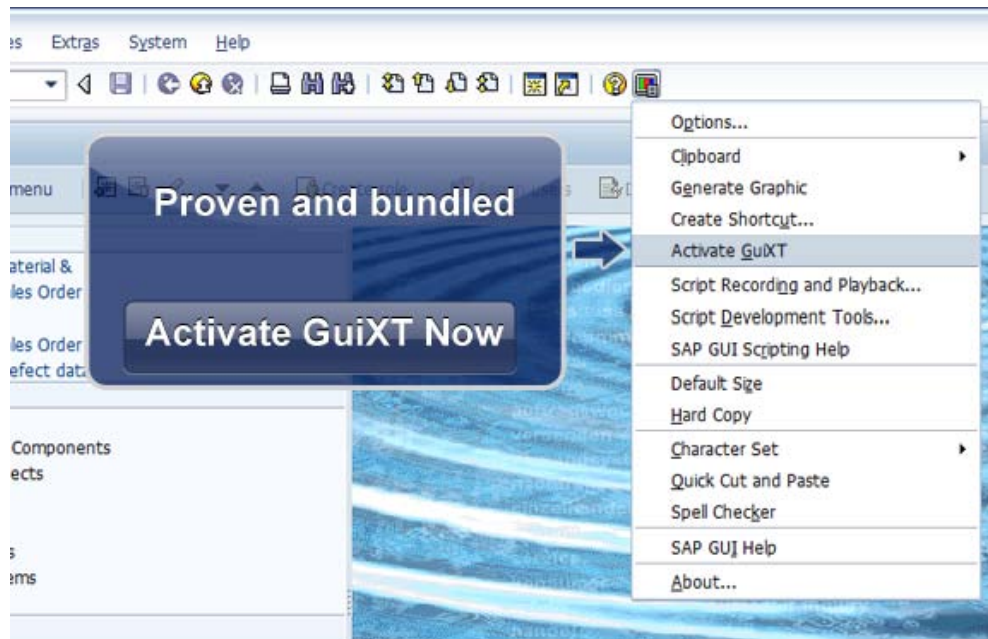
es Extras System Help

menu

aterial &
les Order

les Order
efect data

Components
ects

s
ems

Proven and bundled

Activate GuiXT Now

Options...
Clipboard
Generate Graphic
Create Shortcut...
Activate GuiXT
Script Recording and Playback...
Script Development Tools...
SAP GUI Scripting Help
Default Size
Hard Copy
Character Set
Quick Cut and Paste
Spell Checker
SAP GUI Help
About...